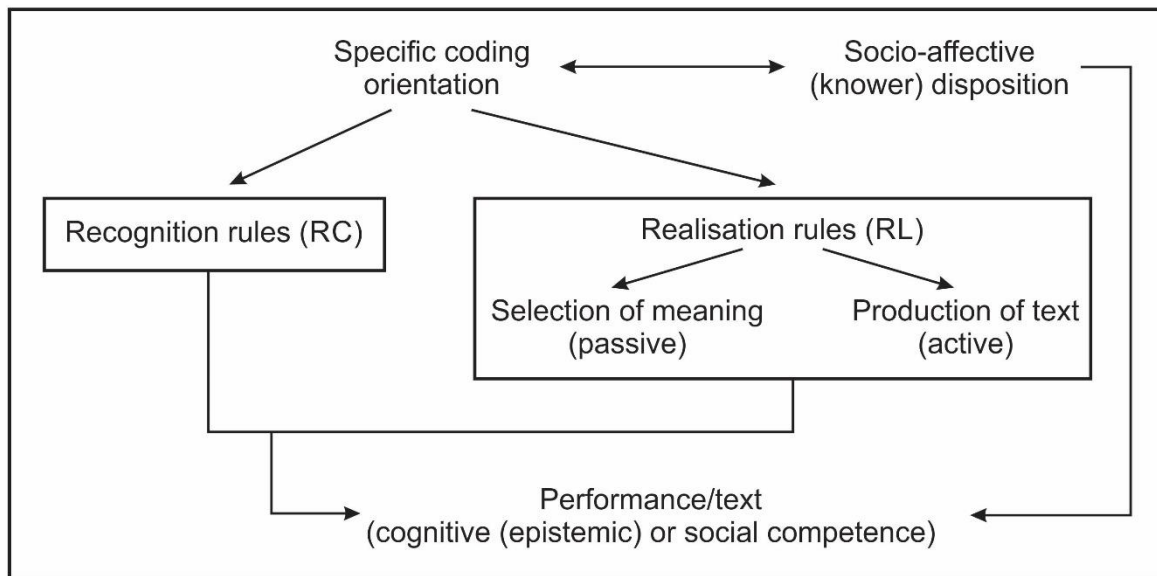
Specific coding orientation

Socio-affective (knower) disposition

Recognition rules (RC)

Realisation rules (RL)

Selection of meaning (passive)

Production of text (active)

Performance/text (cognitive (epistemic) or social competence)